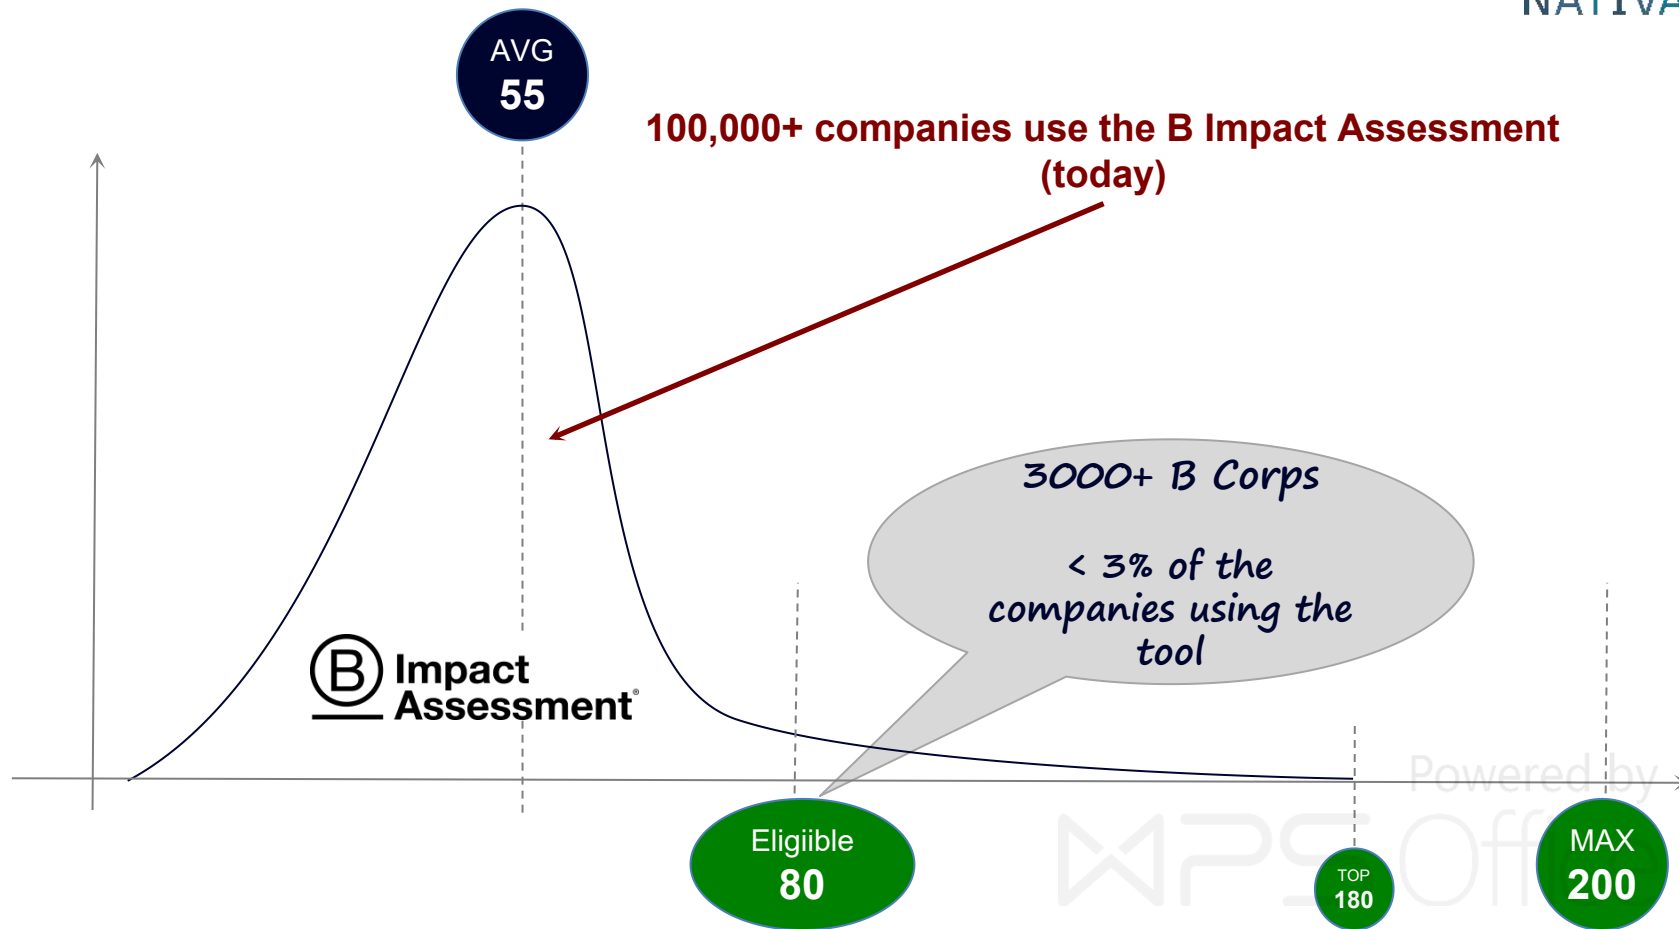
NATIVA

AVG
55

100,000+ companies use the B Impact Assessment (today)

3000+ B Corps

< 3% of the companies using the tool

B Impact Assessment®

Eligiible
80

TOP
180

MAX
200

Powered by
WPS Office